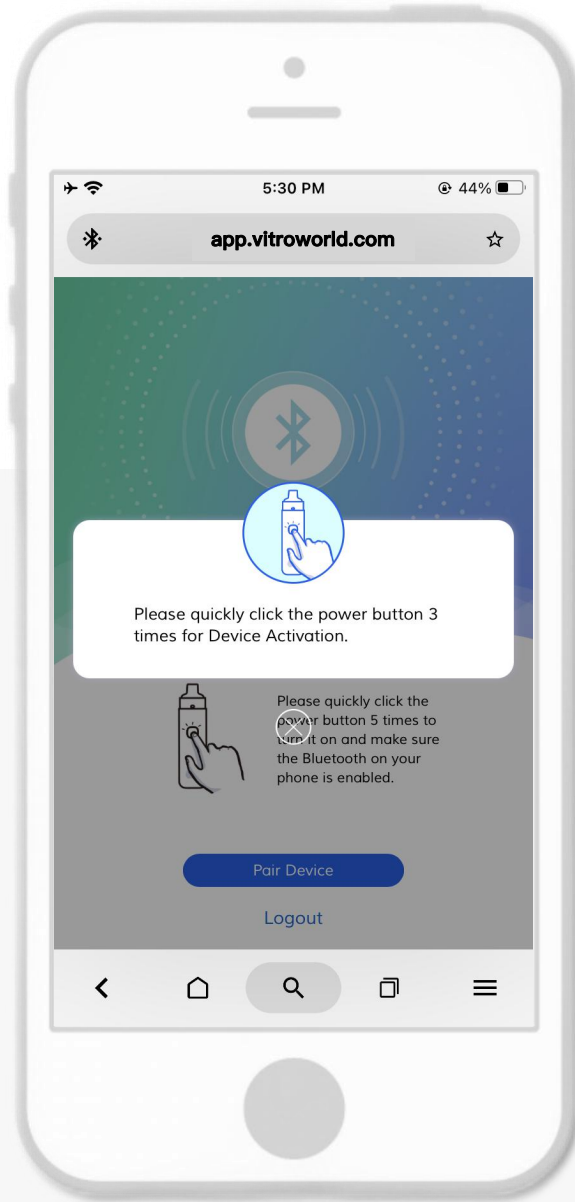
5:30 PM
44%
app.vitroworld.com

Please quickly click the power button 3 times for Device Activation.

Please quickly click the power button 5 times to turn it on and make sure the Bluetooth on your phone is enabled.

Pair Device

Logout